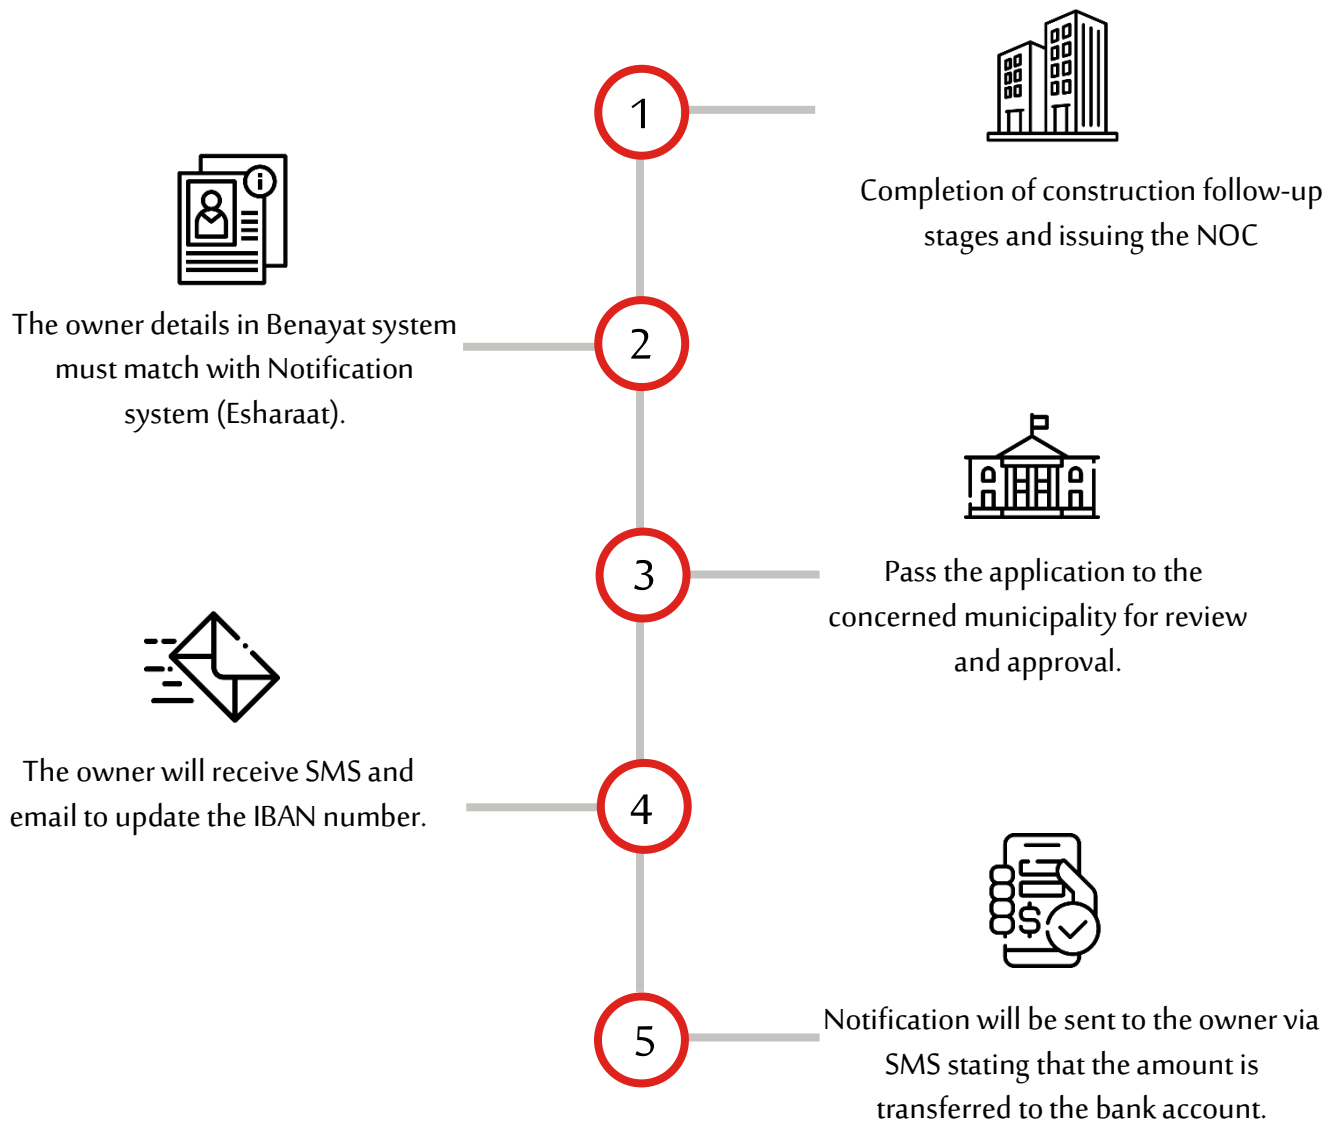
1

Completion of construction follow-up stages and issuing the NOC

2

The owner details in Benayat system must match with Notification system (Esharaat).

3

Pass the application to the concerned municipality for review and approval.

4

The owner will receive SMS and email to update the IBAN number.

5

Notification will be sent to the owner via SMS stating that the amount is transferred to the bank account.